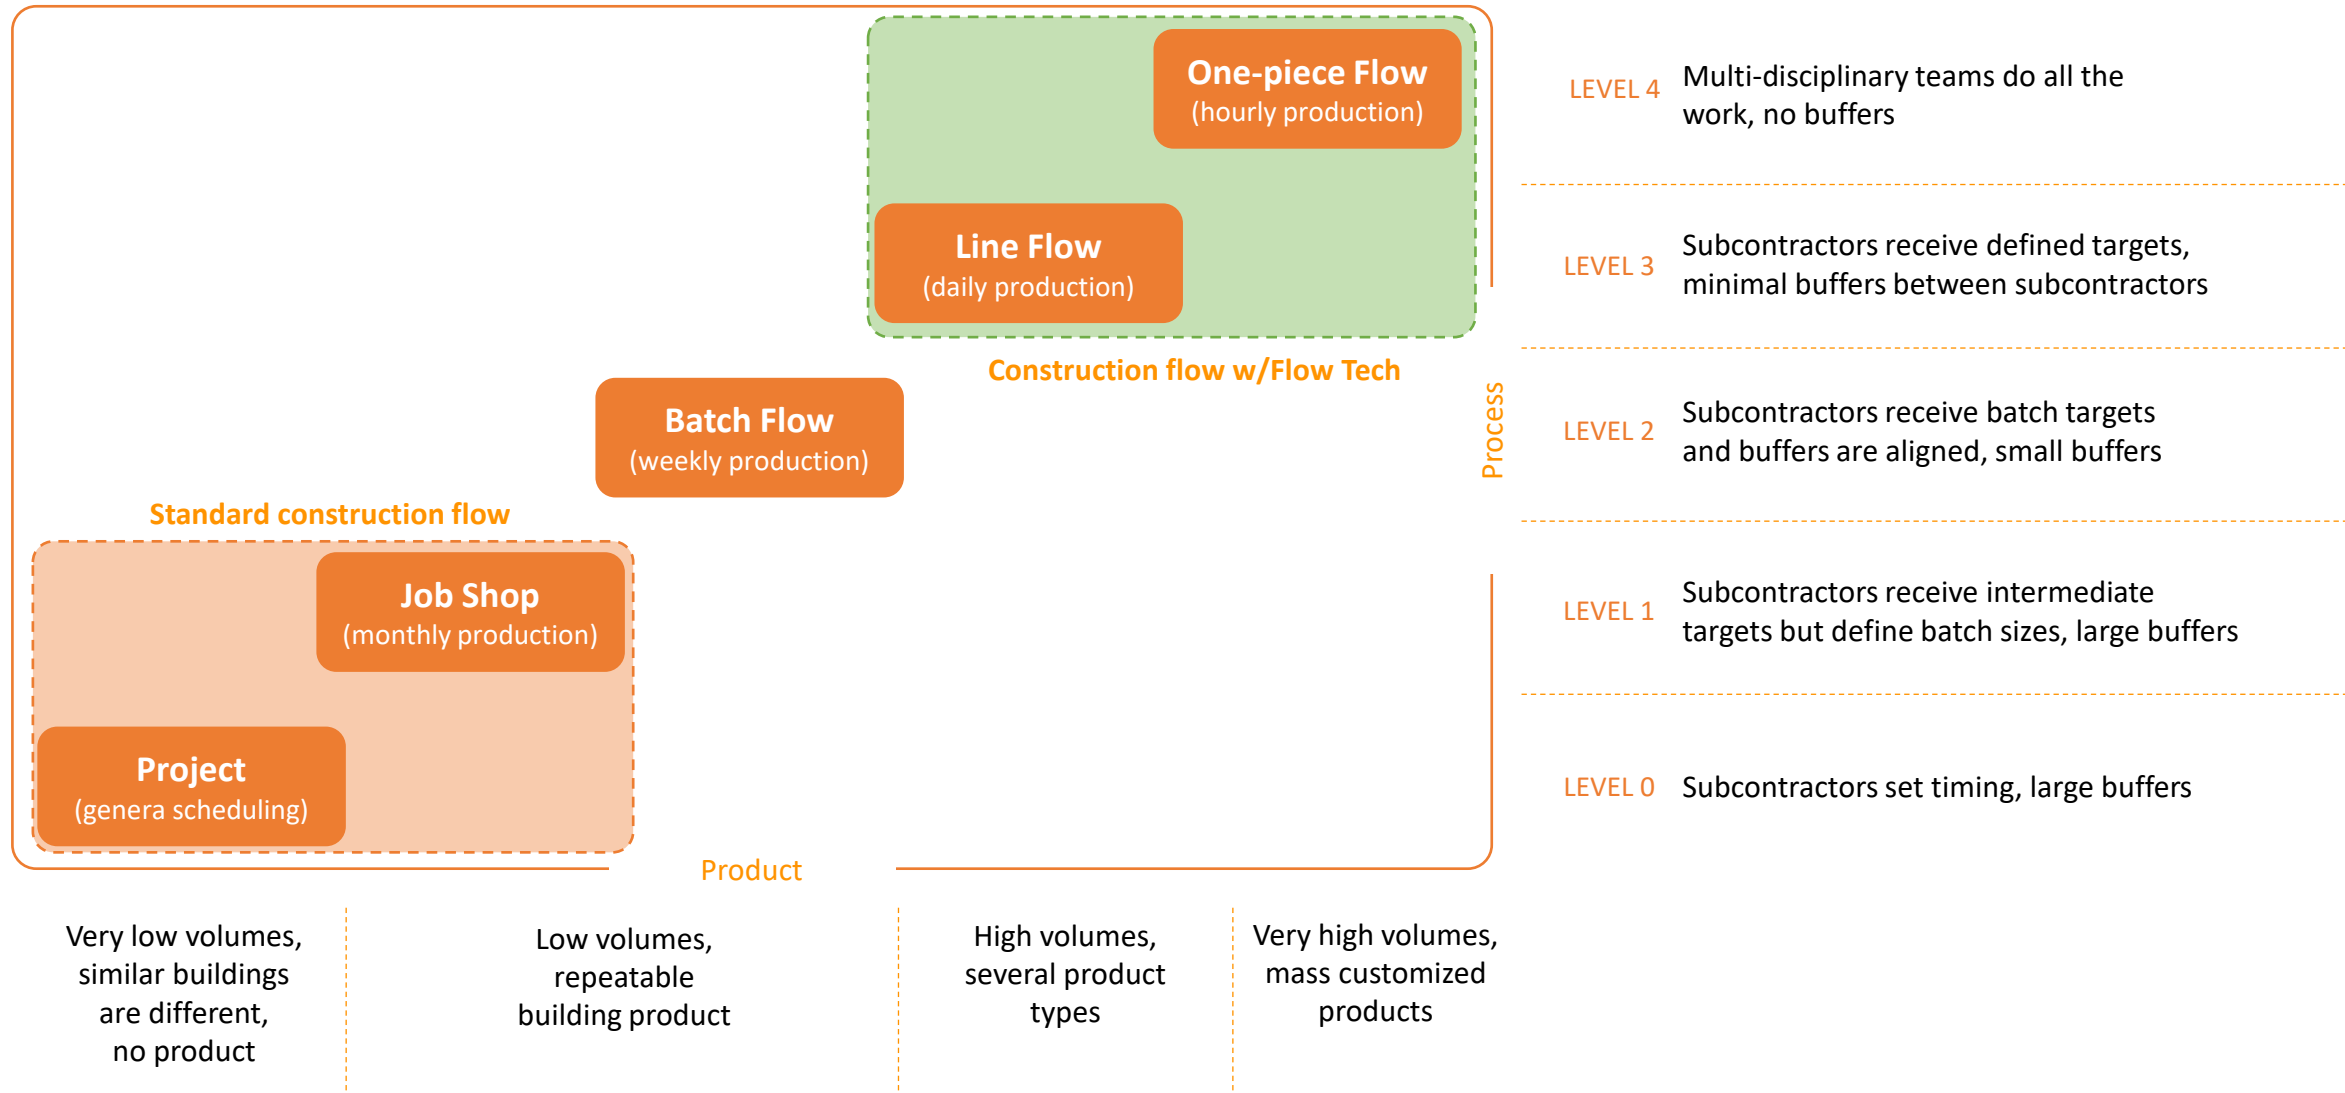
One-piece Flow
(hourly production)

Line Flow
(daily production)

Construction flow w/Flow Tech

Batch Flow
(weekly production)

Standard construction flow

Job Shop
(monthly production)

Project
(genera scheduling)

Product

Process

LEVEL 4 Multi-disciplinary teams do all the work, no buffers

LEVEL 3 Subcontractors receive defined targets, minimal buffers between subcontractors

LEVEL 2 Subcontractors receive batch targets and buffers are aligned, small buffers

LEVEL 1 Subcontractors receive intermediate targets but define batch sizes, large buffers

LEVEL 0 Subcontractors set timing, large buffers

Very low volumes, similar buildings are different, no product

Low volumes, repeatable building product

High volumes, several product types

Very high volumes, mass customized products